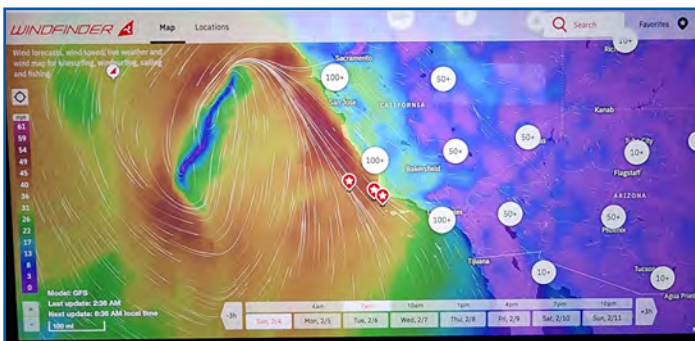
WINDFINDER Map Locations

Search Favorites

Wind forecasts, wind speed, live weather and wind map for kitesurfing, windsurfing, sailing and fishing

mph
61
59
54
49
45
40
36
31
26
22
17
13
9
4
0

Sacramento
100+
50+
San Jose
CALIFORNIA
100+
50+
Bakersfield
100+
50+
50+
Tijuana
10+
Kanab
50+
10+
Flagstaff
ARIZONA
50+
Phoenix
Tucson
10+
10+

Model: GFS
Last update: 2:30 AM
Next update: 8:30 AM local time
100 mi

-3h
4am 7am 10am 1pm 4pm 7pm 10pm
Sun, 2/4 Mon, 2/5 Tue, 2/6 Wed, 2/7 Thu, 2/8 Fri, 2/9 Sat, 2/10 Sun, 2/11
+3h